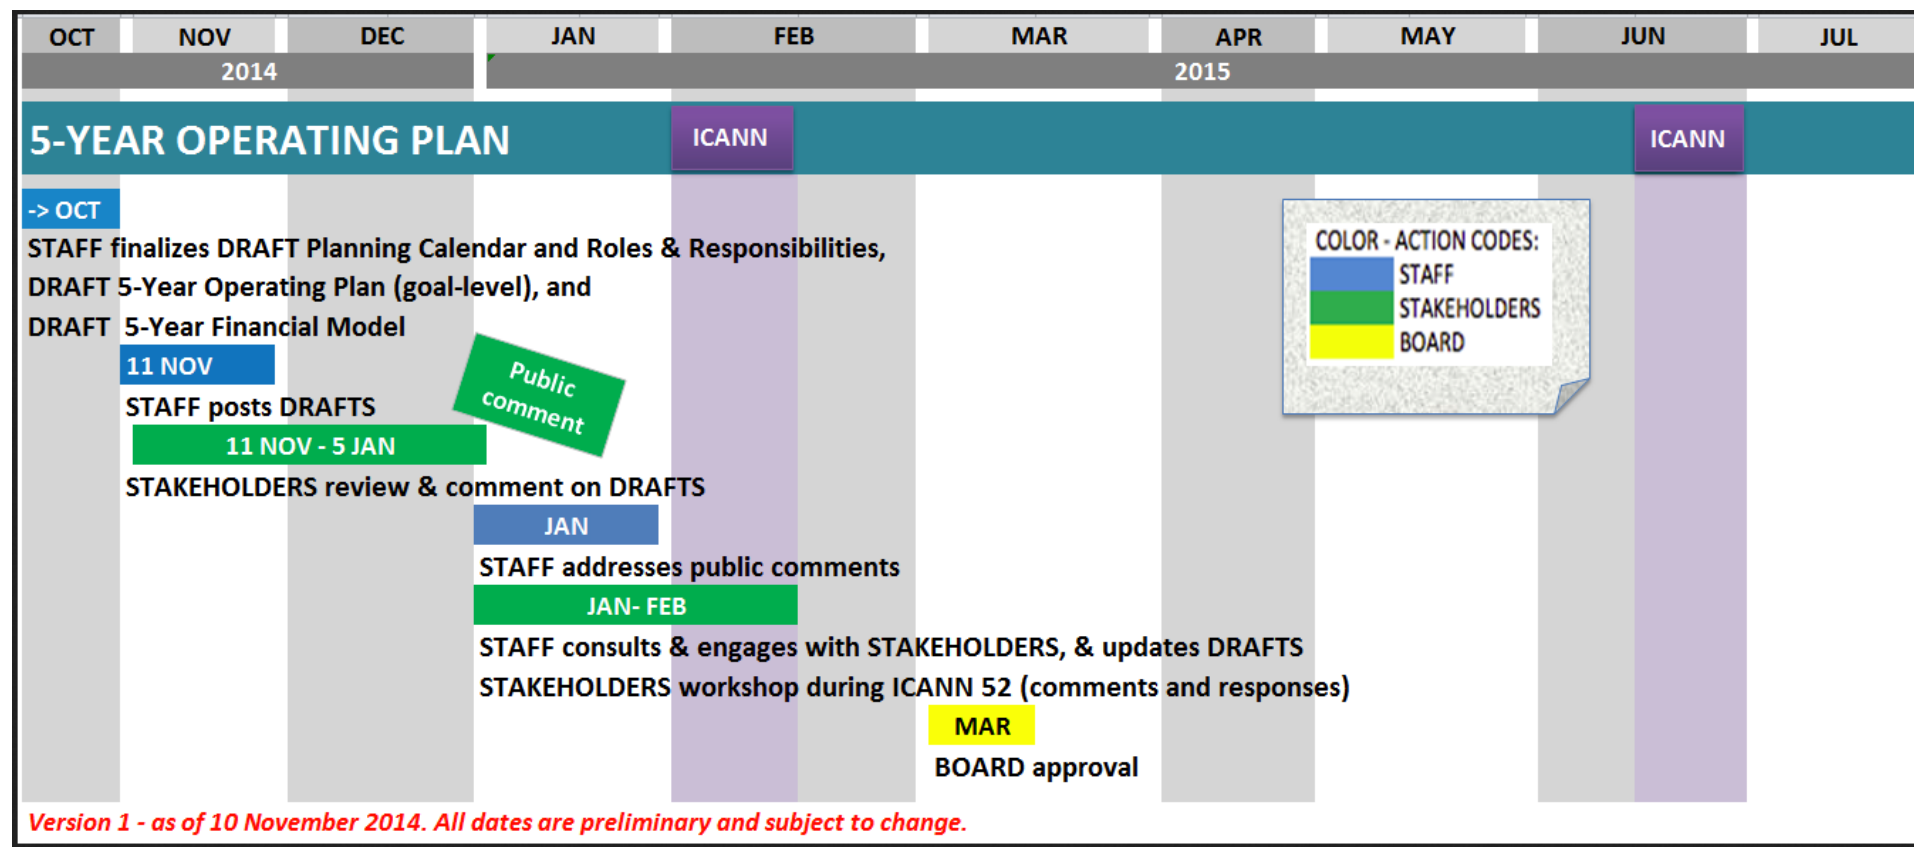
OCT NOV DEC JAN FEB MAR APR MAY JUN JUL

2014 2015

5-YEAR OPERATING PLAN

ICANN

ICANN

-> OCT

STAFF finalizes DRAFT Planning Calendar and Roles & Responsibilities, DRAFT 5-Year Operating Plan (goal-level), and DRAFT 5-Year Financial Model

11 NOV

STAFF posts DRAFTS

Public comment

11 NOV - 5 JAN

STAKEHOLDERS review & comment on DRAFTS

JAN

STAFF addresses public comments

JAN- FEB

STAFF consults & engages with STAKEHOLDERS, & updates DRAFTS
STAKEHOLDERS workshop during ICANN 52 (comments and responses)

MAR

BOARD approval

COLOR - ACTION CODES:
STAFF
STAKEHOLDERS
BOARD

Version 1 - as of 10 November 2014. All dates are preliminary and subject to change.